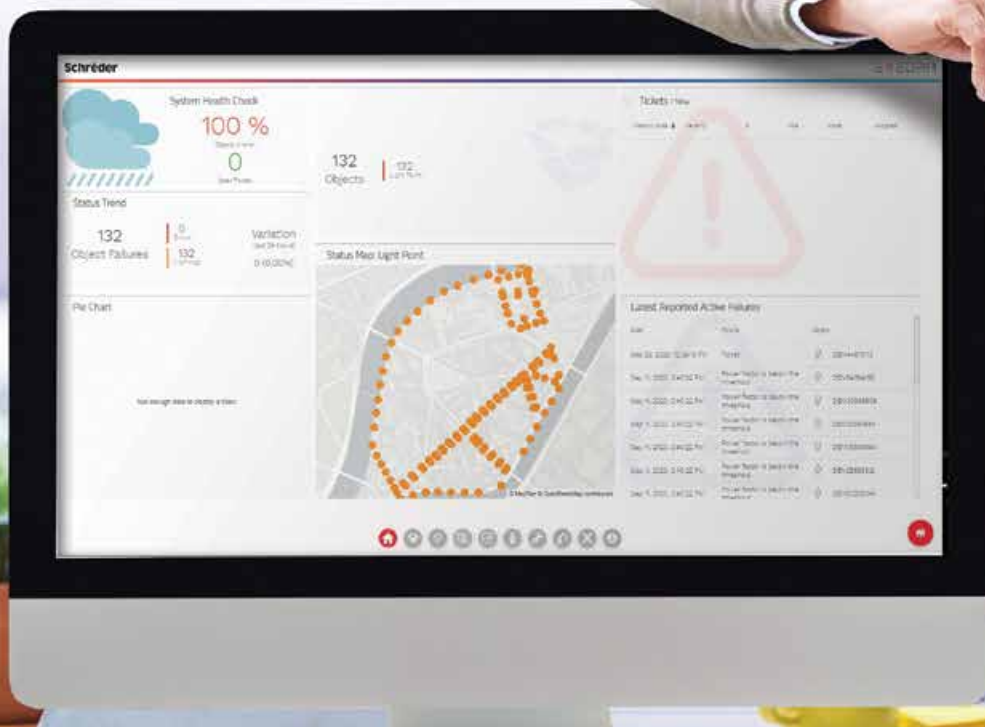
Schréder

System Health Check

100 %

0

Status Trend

132
Object Failures

0

132

Variation

0 (0,00%)

132
Objects

132

Status Map Light Point

Tickets / New

Pie Chart

Not enough data to display a chart

Latest Reported Active Failures

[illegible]

© MapTiler © OpenStreetMap contributors